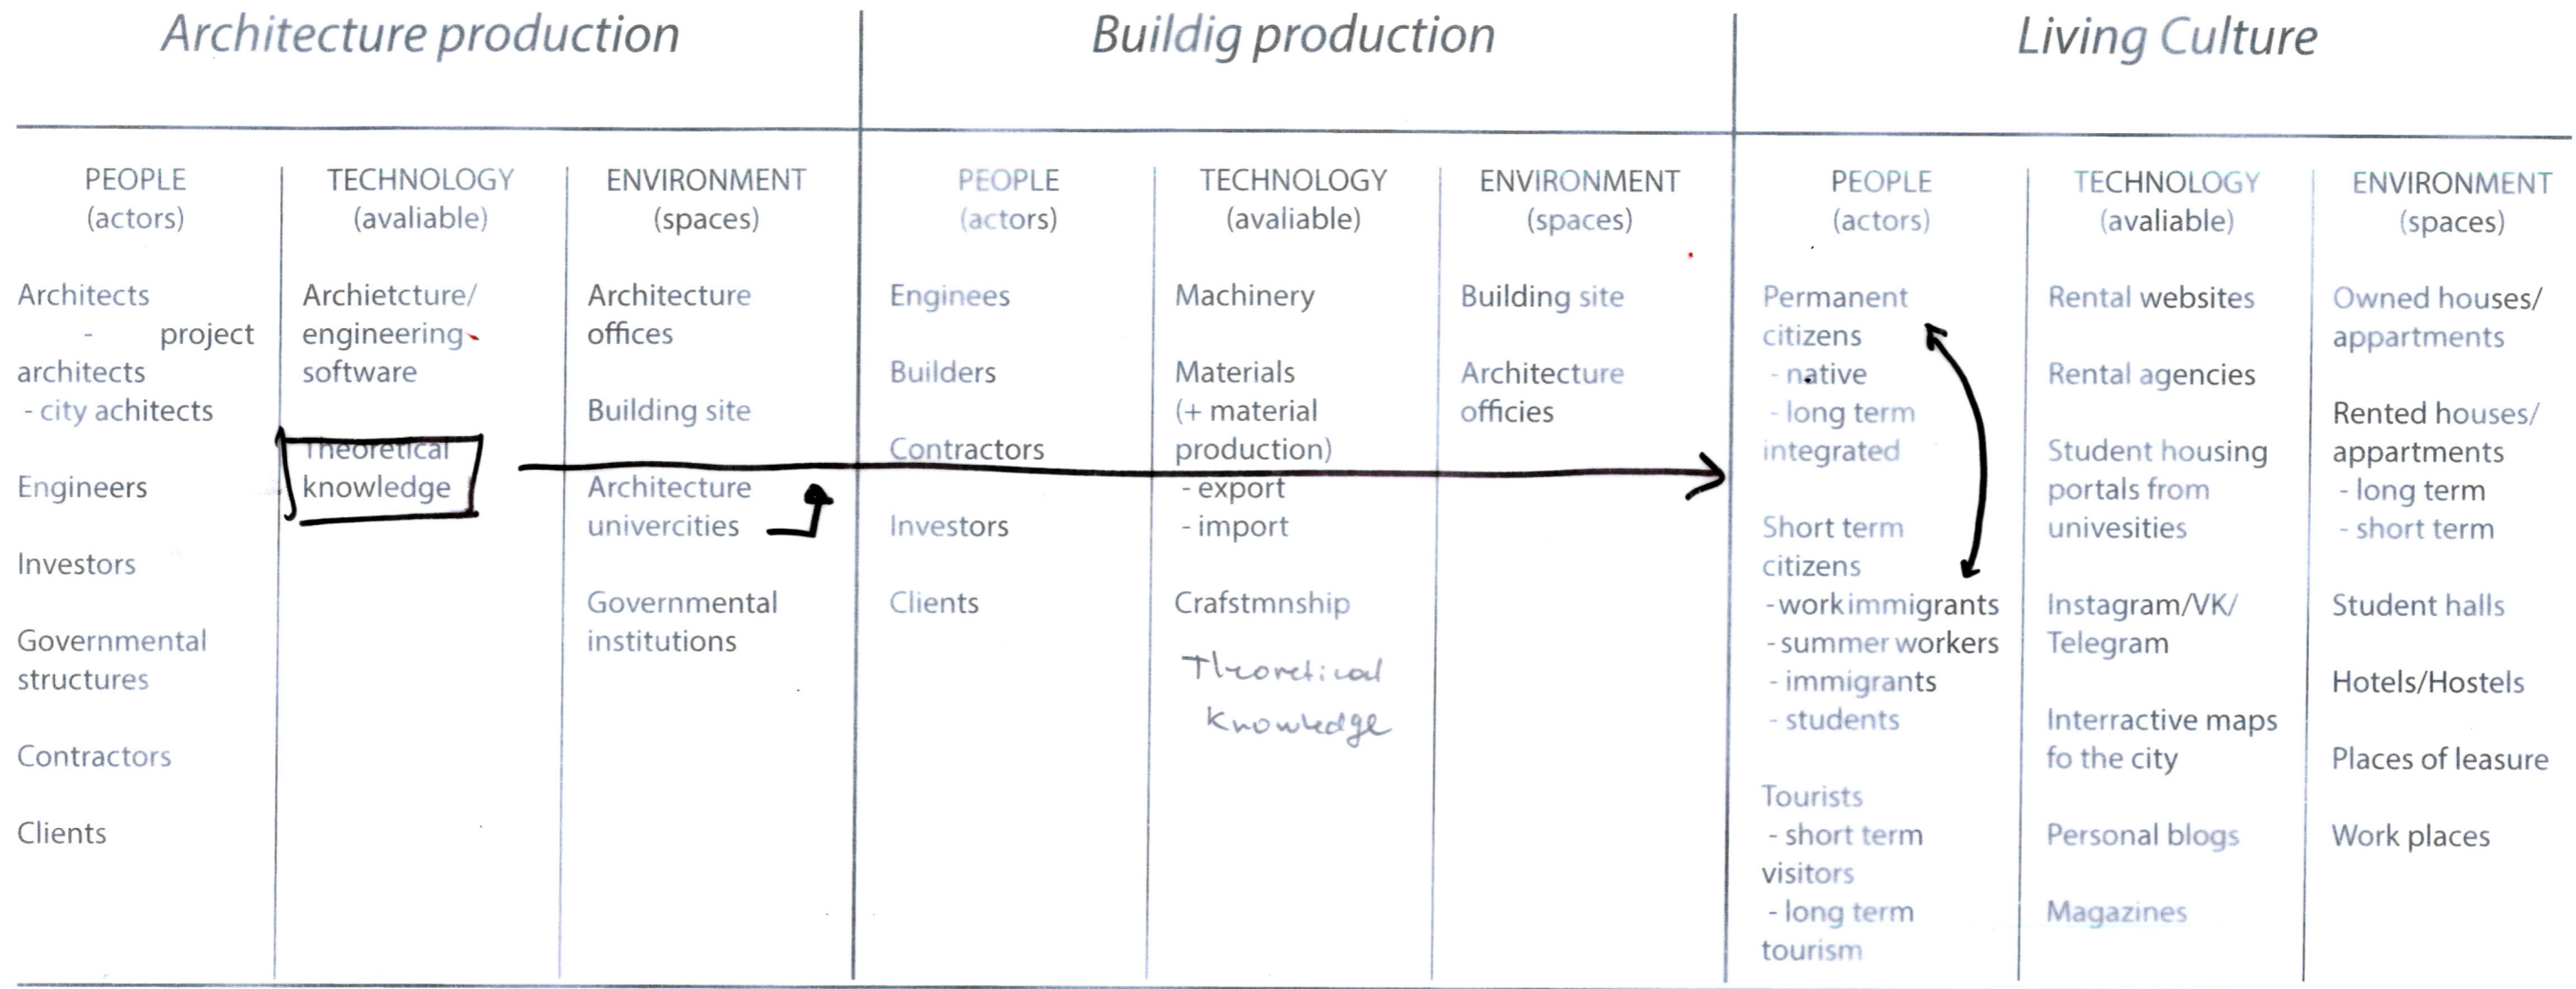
Architecture production

PEOPLE (actors)

Architects
- project architects
- city achitects

Engineers

Investors

Governmental structures

Contractors

Clients

TECHNOLOGY (avaliable)

Architecture/ engineering software

Theoretical knowledge

ENVIRONMENT (spaces)

Architecture offices

Building site

Architecture univercities

Governmental institutions

Buildig production

PEOPLE (actors)

Enginees

Builders

Contractors

Investors

Clients

TECHNOLOGY (avaliable)

Machinery

Materials (+ material production)
- export
- import

Crafstmnship

Theoretical knowledge

ENVIRONMENT (spaces)

Building site

Architecture officies

Living Culture

PEOPLE (actors)

Permanent citizens
- native
- long term integrated

Short term citizens
- workimmigrants
- summer workers
- immigrants
- students

Tourists
- short term visitors
- long term tourism

TECHNOLOGY (avaliable)

Rental websites

Rental agencies

Student housing portals from univesities

Instagram/VK/ Telegram

Interractive maps fo the city

Personal blogs

Magazines

ENVIRONMENT (spaces)

Owned houses/ appartments

Rented houses/ appartments
- long term
- short term

Student halls

Hotels/Hostels

Places of leasure

Work places